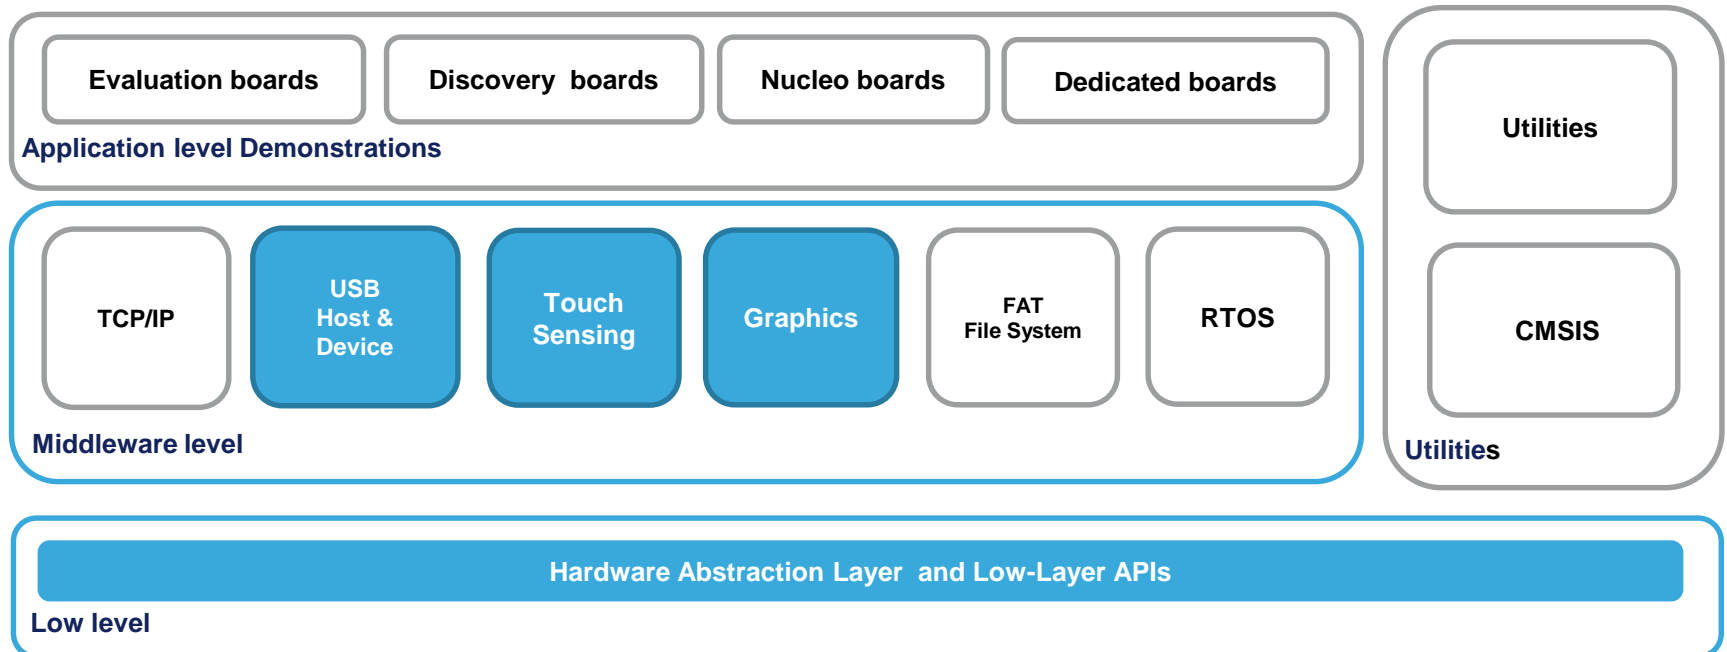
Evaluation boards

Discovery boards

Nucleo boards

Dedicated boards

Application level Demonstrations

Utilities

TCP/IP

USB Host & Device

Touch Sensing

Graphics

FAT File System

RTOS

CMSIS

Middleware level

Utilities

Hardware Abstraction Layer and Low-Layer APIs

Low level